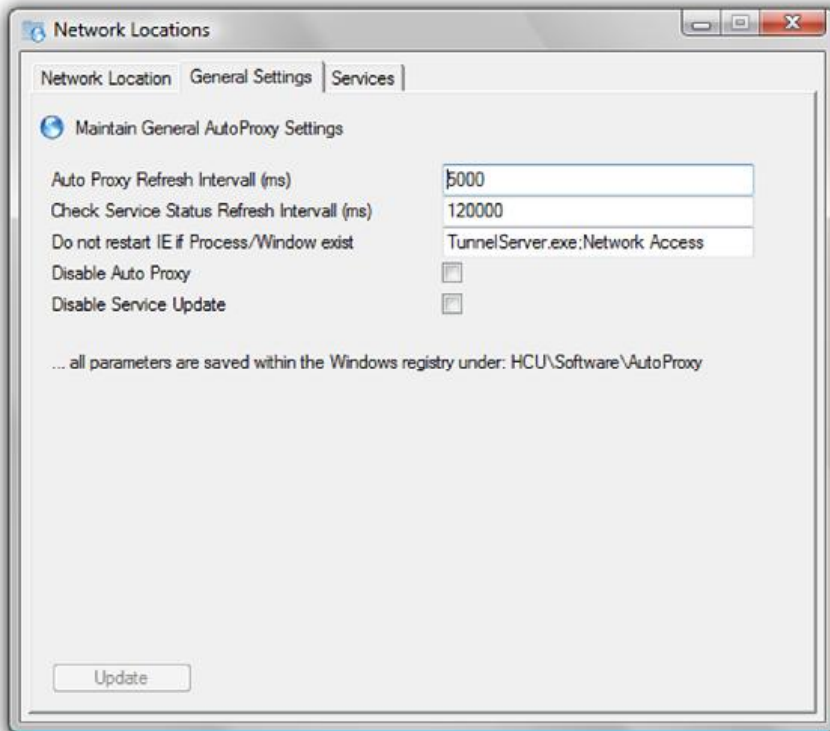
Network Locations

Network Location
General Settings
Services

Maintain General AutoProxy Settings

Auto Proxy Refresh Intervall (ms)
5000
Check Service Status Refresh Intervall (ms)
120000
Do not restart IE if Process/Window exist
TunnelServer.exe;Network Access
Disable Auto Proxy
Disable Service Update

... all parameters are saved within the Windows registry under: HCU\Software\AutoProxy

Update